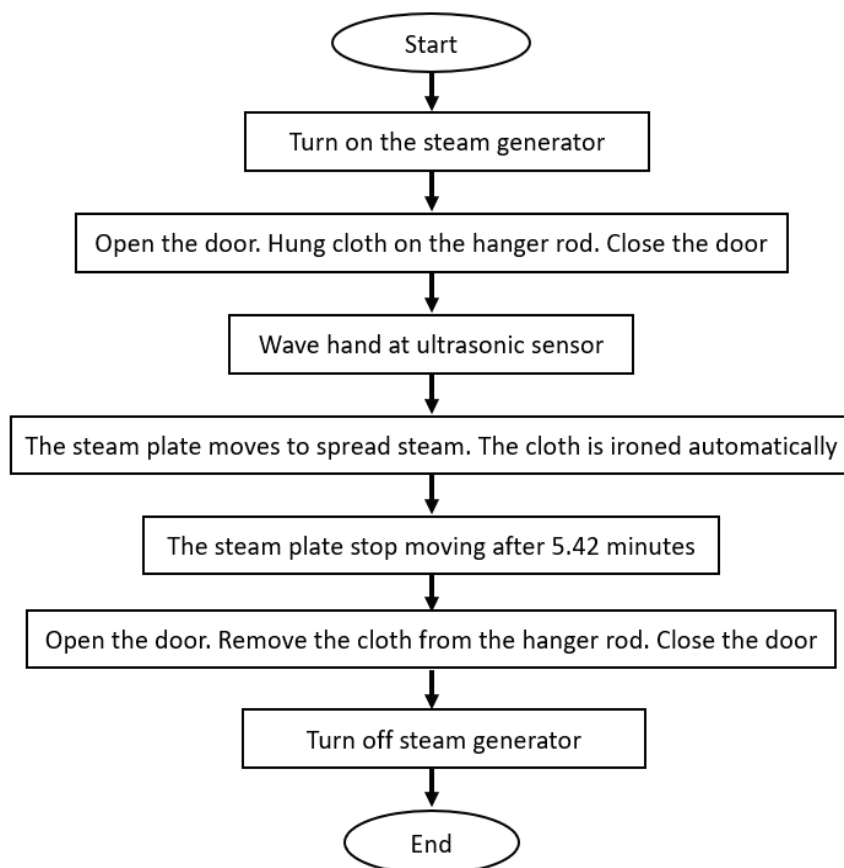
Start

Turn on the steam generator

Open the door. Hung cloth on the hanger rod. Close the door

Wave hand at ultrasonic sensor

The steam plate moves to spread steam. The cloth is ironed automatically

The steam plate stop moving after 5.42 minutes

Open the door. Remove the cloth from the hanger rod. Close the door

Turn off steam generator

End